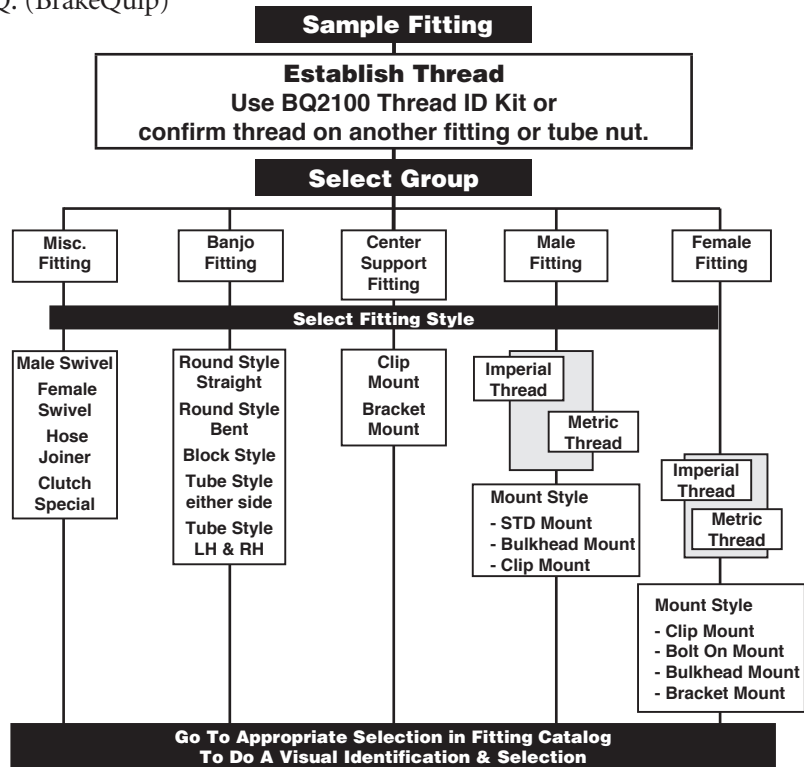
Q. (BrakeQuip)

Sample Fitting

Establish Thread
Use BQ2100 Thread ID Kit or confirm thread on another fitting or tube nut.

Select Group

Misc. Fitting

Banjo Fitting

Center Support Fitting

Male Fitting

Female Fitting

Select Fitting Style

Male Swivel
Female Swivel
Hose Joiner
Clutch Special

Round Style Straight
Round Style Bent
Block Style
Tube Style either side
Tube Style LH & RH

Clip Mount
Bracket Mount

Imperial Thread
Metric Thread

Mount Style
- STD Mount
- Bulkhead Mount
- Clip Mount

Imperial Thread
Metric Thread

Mount Style
- Clip Mount
- Bolt On Mount
- Bulkhead Mount
- Bracket Mount

Go To Appropriate Selection in Fitting Catalog
To Do A Visual Identification & Selection